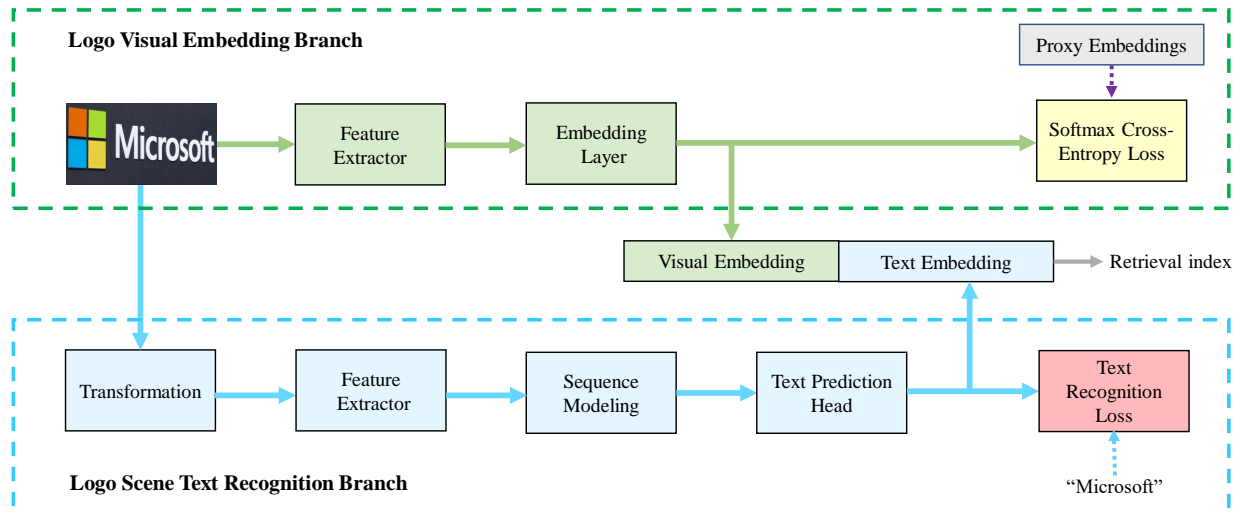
Logo Visual Embedding Branch

Proxy Embeddings

Microsoft

Feature Extractor

Embedding Layer

Softmax Cross-Entropy Loss

Visual Embedding

Text Embedding

Retrieval index

Transformation

Feature Extractor

Sequence Modeling

Text Prediction Head

Text Recognition Loss

Logo Scene Text Recognition Branch

“Microsoft”